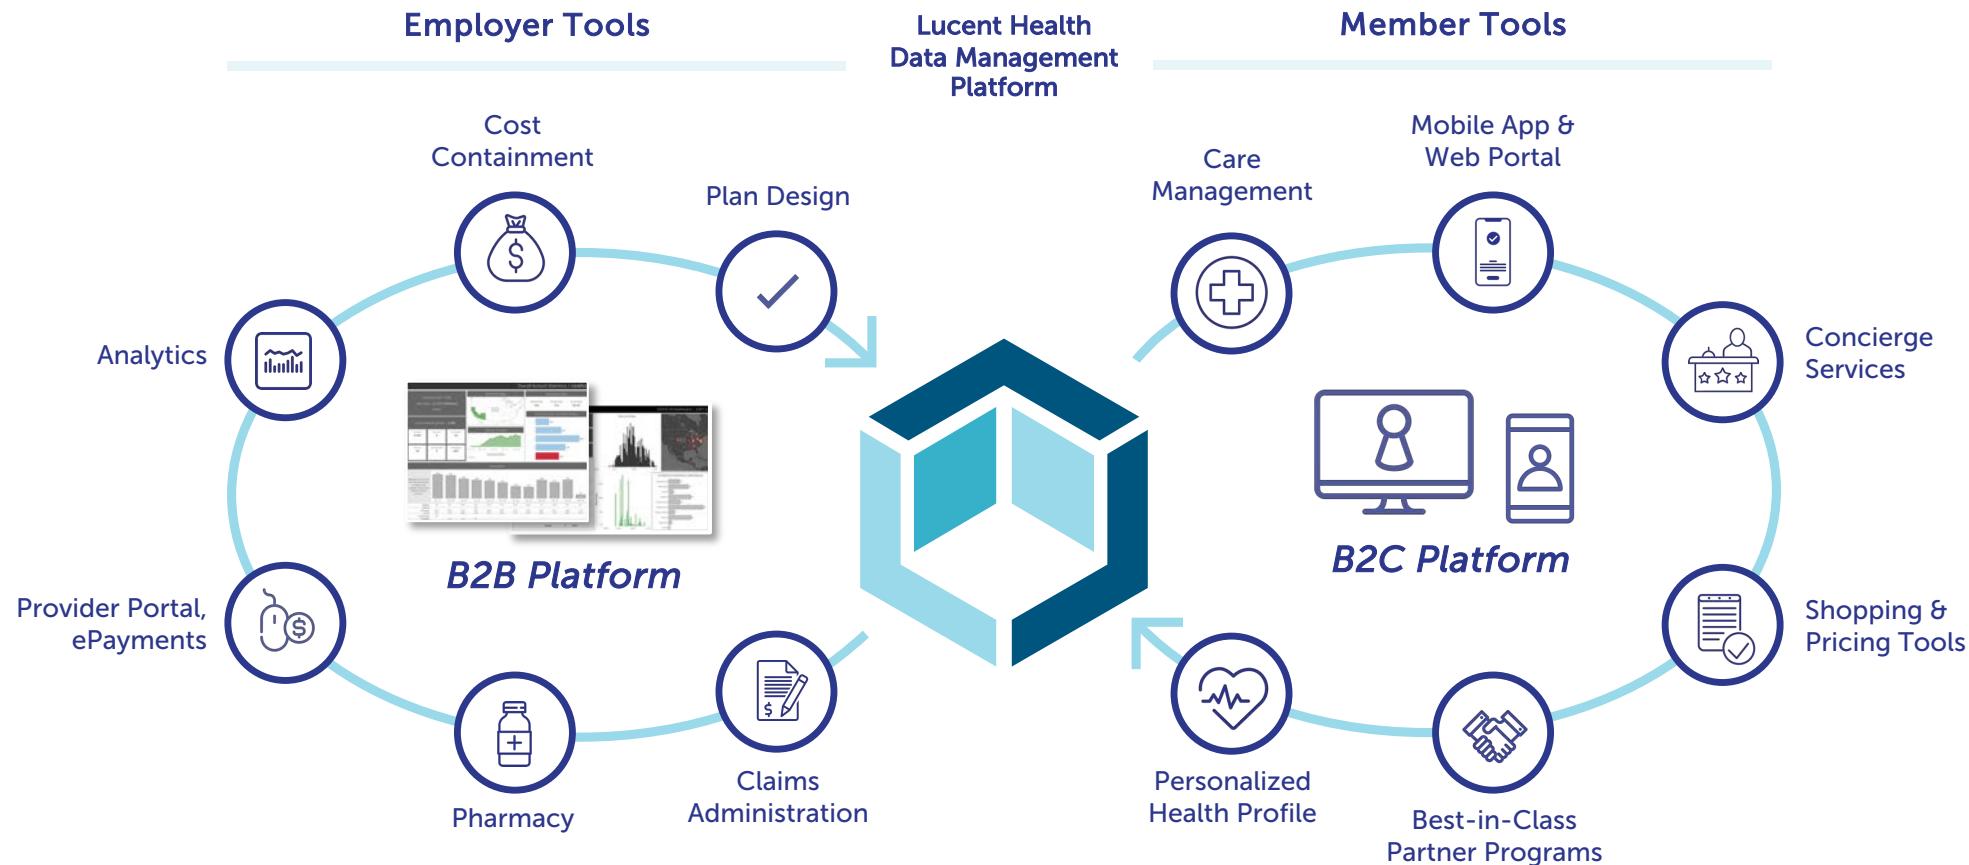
Employer Tools

Lucent Health Data Management Platform

Member Tools

Cost Containment

Plan Design

Analytics

B2B Platform

Provider Portal, ePayments

Pharmacy

Claims Administration

Care Management

Mobile App & Web Portal

Concierge Services

B2C Platform

Shopping & Pricing Tools

Personalized Health Profile

Best-in-Class Partner Programs